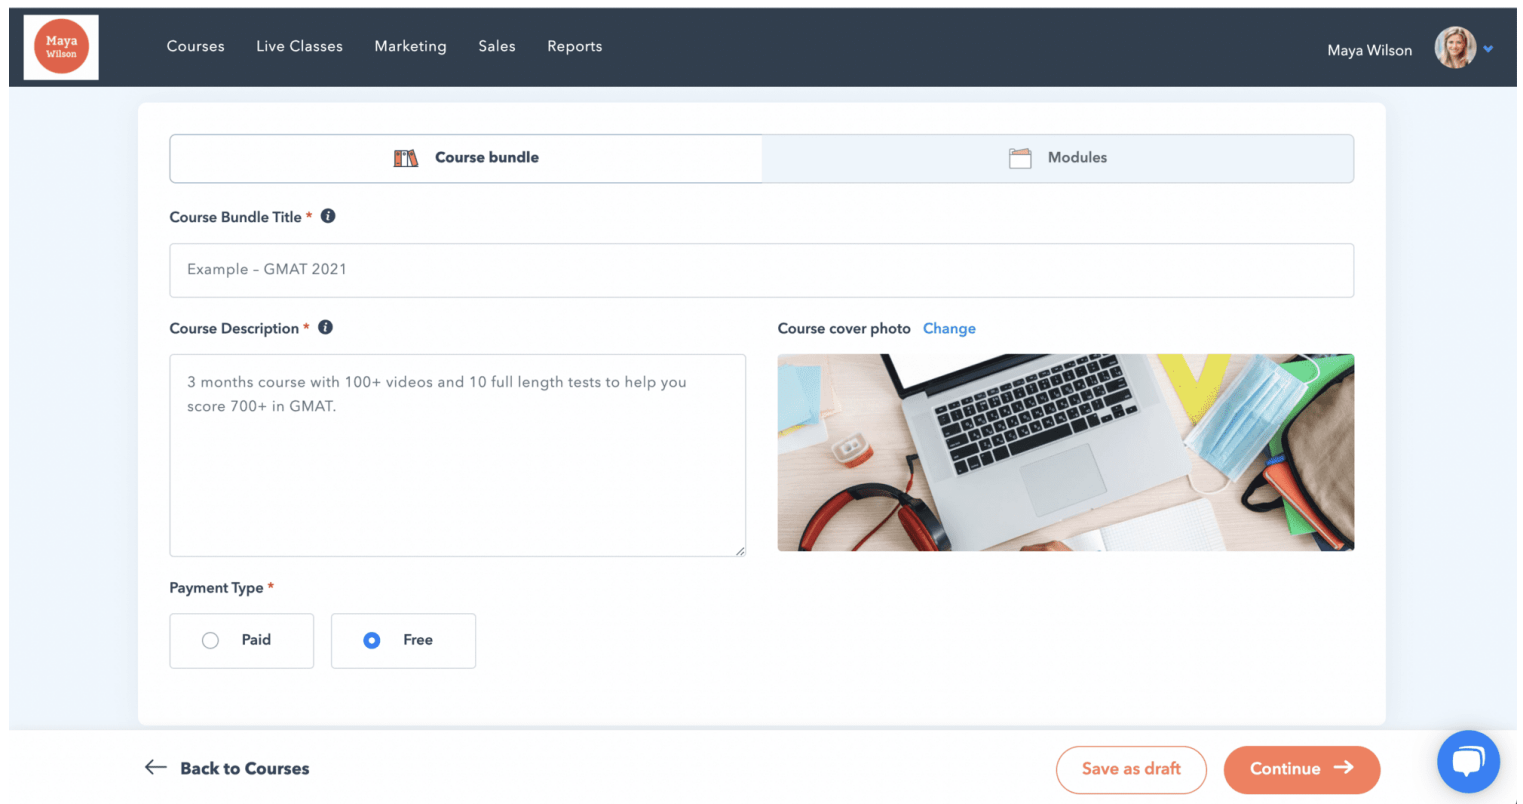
Maya Wilson

Courses Live Classes Marketing Sales Reports

Maya Wilson

Course bundle

Modules

Course Bundle Title *

Example - GMAT 2021

Course Description *

3 months course with 100+ videos and 10 full length tests to help you score 700+ in GMAT.

Course cover photo Change

Payment Type *

Paid

Free

Back to Courses

Save as draft

Continue